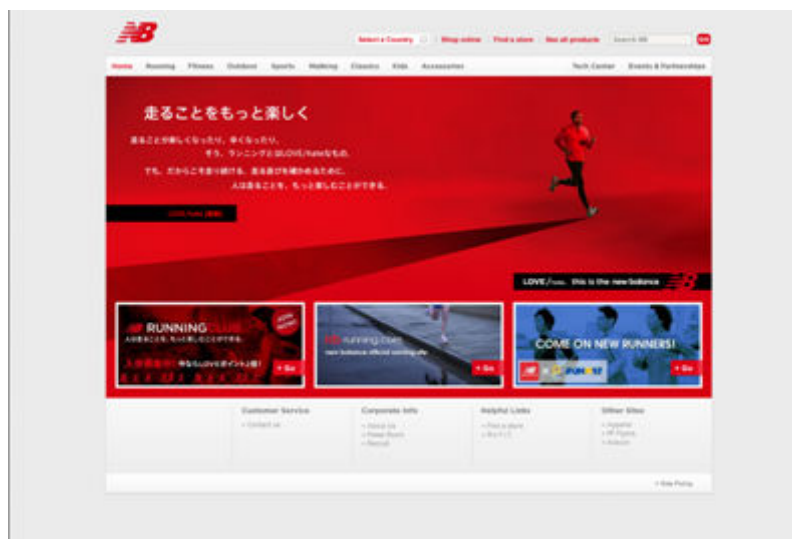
Select a Country | Shop online | Find a store | See all products | Search NB

Home | Running | Fitness | Outdoor | Sports | Walking | Classics | Kids | Accessories

Tech Center | Events & Partnerships

走ることをもっと楽しく

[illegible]

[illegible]

LOVE/hate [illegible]

LOVE/hate. this is the new balance

RUNNING CLUB
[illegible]
+ Go

running.com
new balance official running site
+ Go

COME ON NEW RUNNERS!
+ Go

Customer Service
Contact us

Corporate Info
About Us
Press Room
Recruit

Helpful Links
Find a store
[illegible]

Other Sites
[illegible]

Site Policy